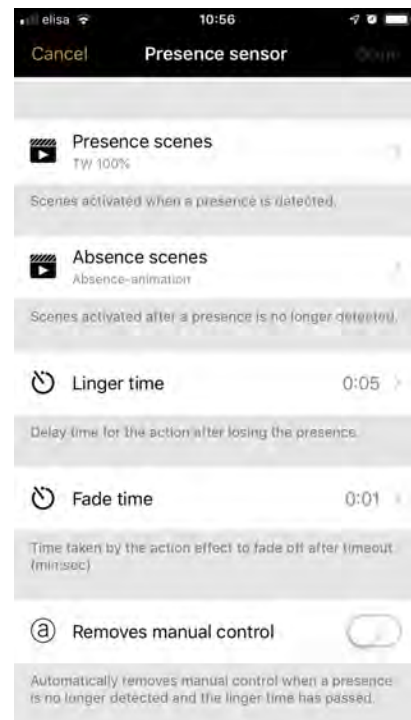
elisa 10:56

Cancel Presence sensor Done

Presence scenes
TW 100%

Scenes activated when a presence is detected.

Absence scenes
Absence-animation

Scenes activated after a presence is no longer detected.

Linger time 0:05

Delay time for the action after losing the presence.

Fade time 0:01

Time taken by the action effect to fade off after timeout (min:sec)

ⓐ Removes manual control

Automatically removes manual control when a presence is no longer detected and the linger time has passed.